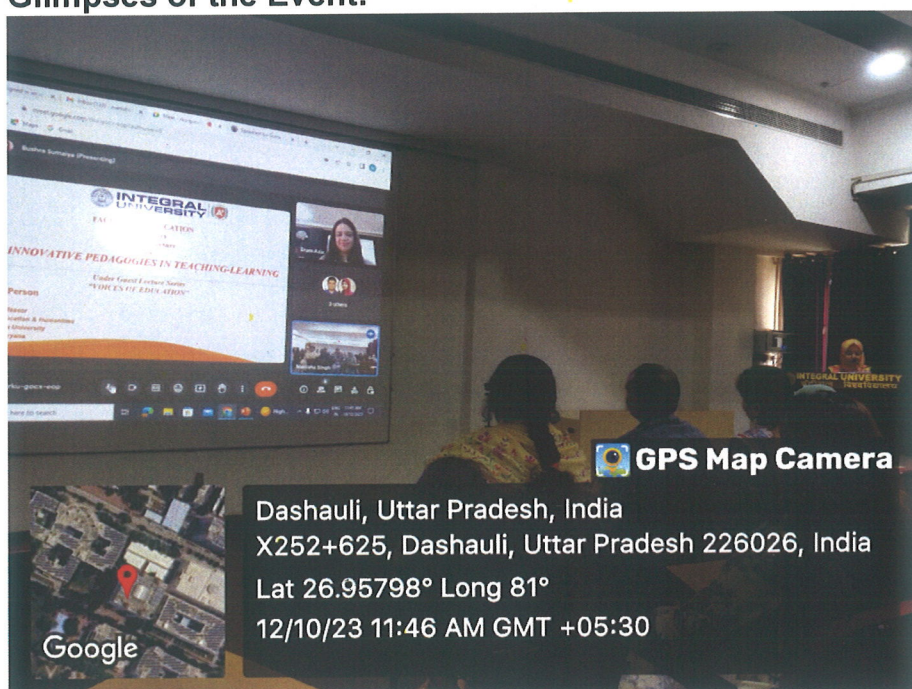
Glimpses of the Event:

Bushra Sumaiya (Presenting)

INTEGRAL UNIVERSITY

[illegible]ATION

INNOVATIVE PEDAGOGIES IN TEACHING-LEARNING

Under Guest Lecture Series "VOICES OF EDUCATION"

Person

Bushra Sumaiya

2 others

INTEGRAL UNIVERSITY

GPS Map Camera

Dashauli, Uttar Pradesh, India
X252+625, Dashauli, Uttar Pradesh 226026, India
Lat 26.95798° Long 81°
12/10/23 11:46 AM GMT +05:30

Google